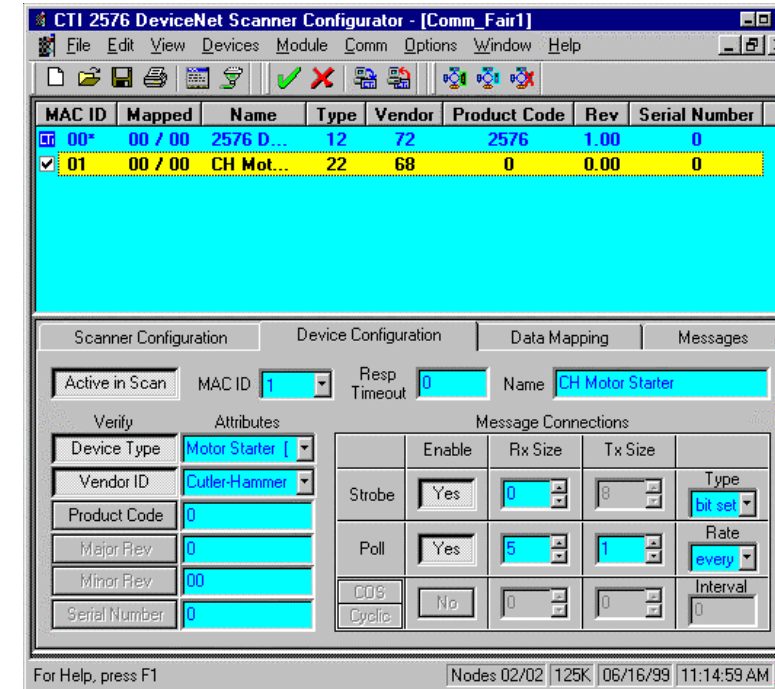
CTI 2576 DeviceNet Scanner Configurator - [Comm_Fair1]

File Edit View Devices Module Comm Options Window Help

| MAC ID | Mapped | Name | Type | Vendor | Product Code | Rev | Serial Number |
|---|---|---|---|---|---|---|---|
| 00* | 00 / 00 | 2576 D... | 12 | 72 | 2576 | 1.00 | 0 |
| 01 | 00 / 00 | CH Mot... | 22 | 68 | 0 | 0.00 | 0 |

Scanner Configuration | Device Configuration | Data Mapping | Messages

Active in Scan MAC ID 1 Resp Timeout 0 Name CH Motor Starter

Verify Attributes

Device Type Motor Starter [

Vendor ID Cutler-Hammer

Product Code 0

Major Rev 0

Minor Rev 00

Serial Number 0

Message Connections

| | Enable | Rx Size | Tx Size | |
|---|---|---|---|---|
| Strobe | Yes | 0 | 8 | Type bit set |
| Poll | Yes | 5 | 1 | Rate every |
| COS Cyclic | No | 0 | 0 | Interval 0 |

For Help, press F1 Nodes 02/02 125K 06/16/99 11:14:59 AM